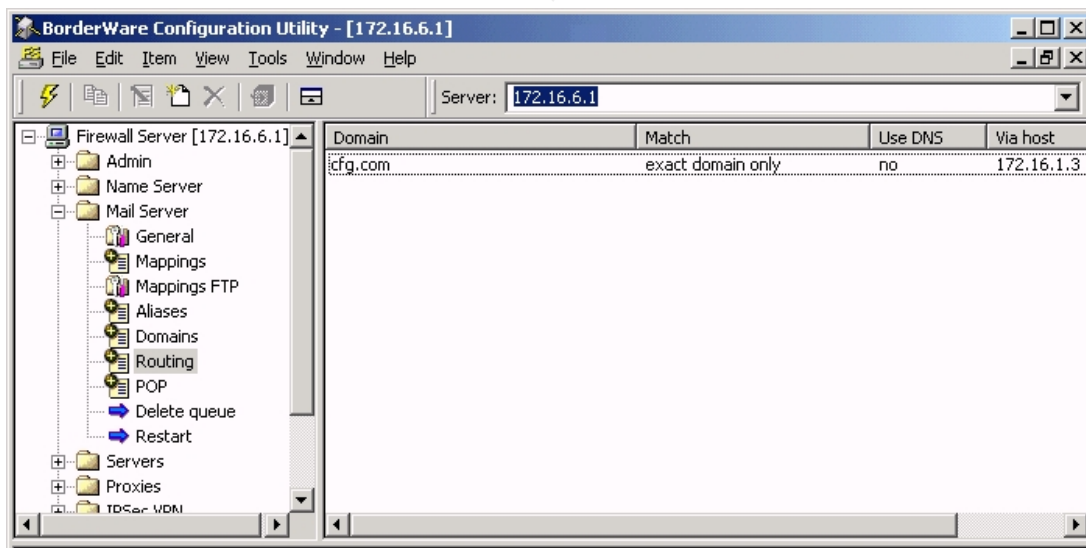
BorderWare Configuration Utility - [172.16.6.1]

File Edit Item View Tools Window Help

Server: 172.16.6.1

Firewall Server [172.16.6.1]
Admin
Name Server
Mail Server
General
Mappings
Mappings FTP
Aliases
Domains
Routing
POP
Delete queue
Restart
Servers
Proxies
IPSec VPN

| Domain | Match | Use DNS | Via host |
|---|---|---|---|
| cfg.com | exact domain only | no | 172.16.1.3 |